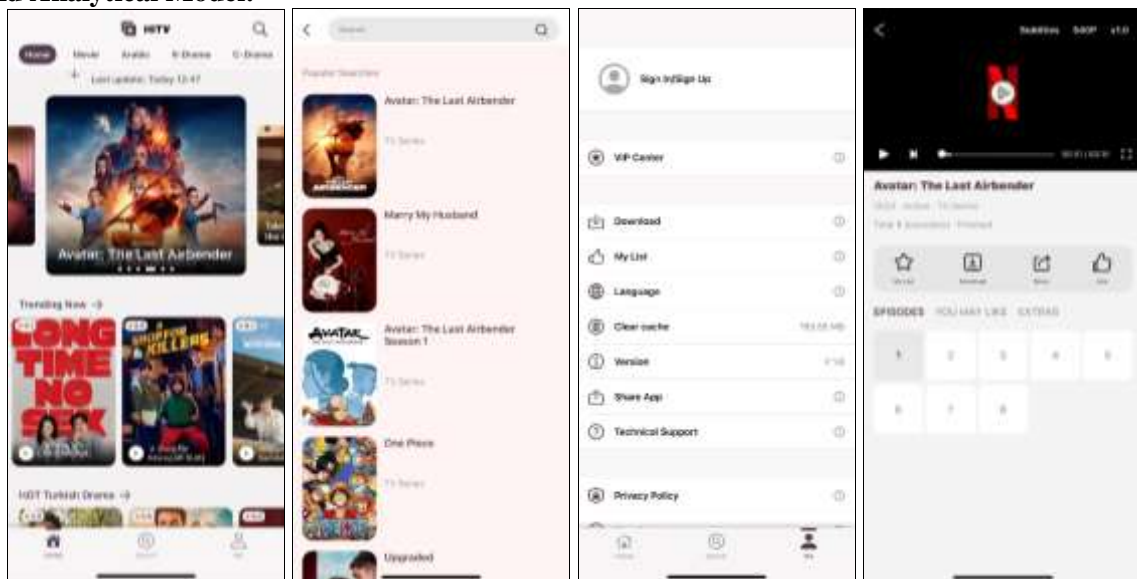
HiTV

Home Movie Arabic K-Drama C-Drama

Last update: Today 12:47

Avatar: The Last Airbender

Trending Now →

LONG TIME NO SEE

A SHOW OF KILLERS

HOT Turkish Drama →

Search

Popular Searches

Avatar: The Last Airbender

TV Series

Marry My Husband

TV Series

Avatar: The Last Airbender Season 1

TV Series

One Piece

TV Series

Upgraded

Sign In/Sign Up

VIP Center

Download

My List

Language

Clear cache

Version

Share App

Technical Support

Privacy Policy

Subtitles 540P x1.0

Avatar: The Last Airbender

EPISODES YOU MAY LIKE EXTRAS

1 2 3 4 5
6 7 8